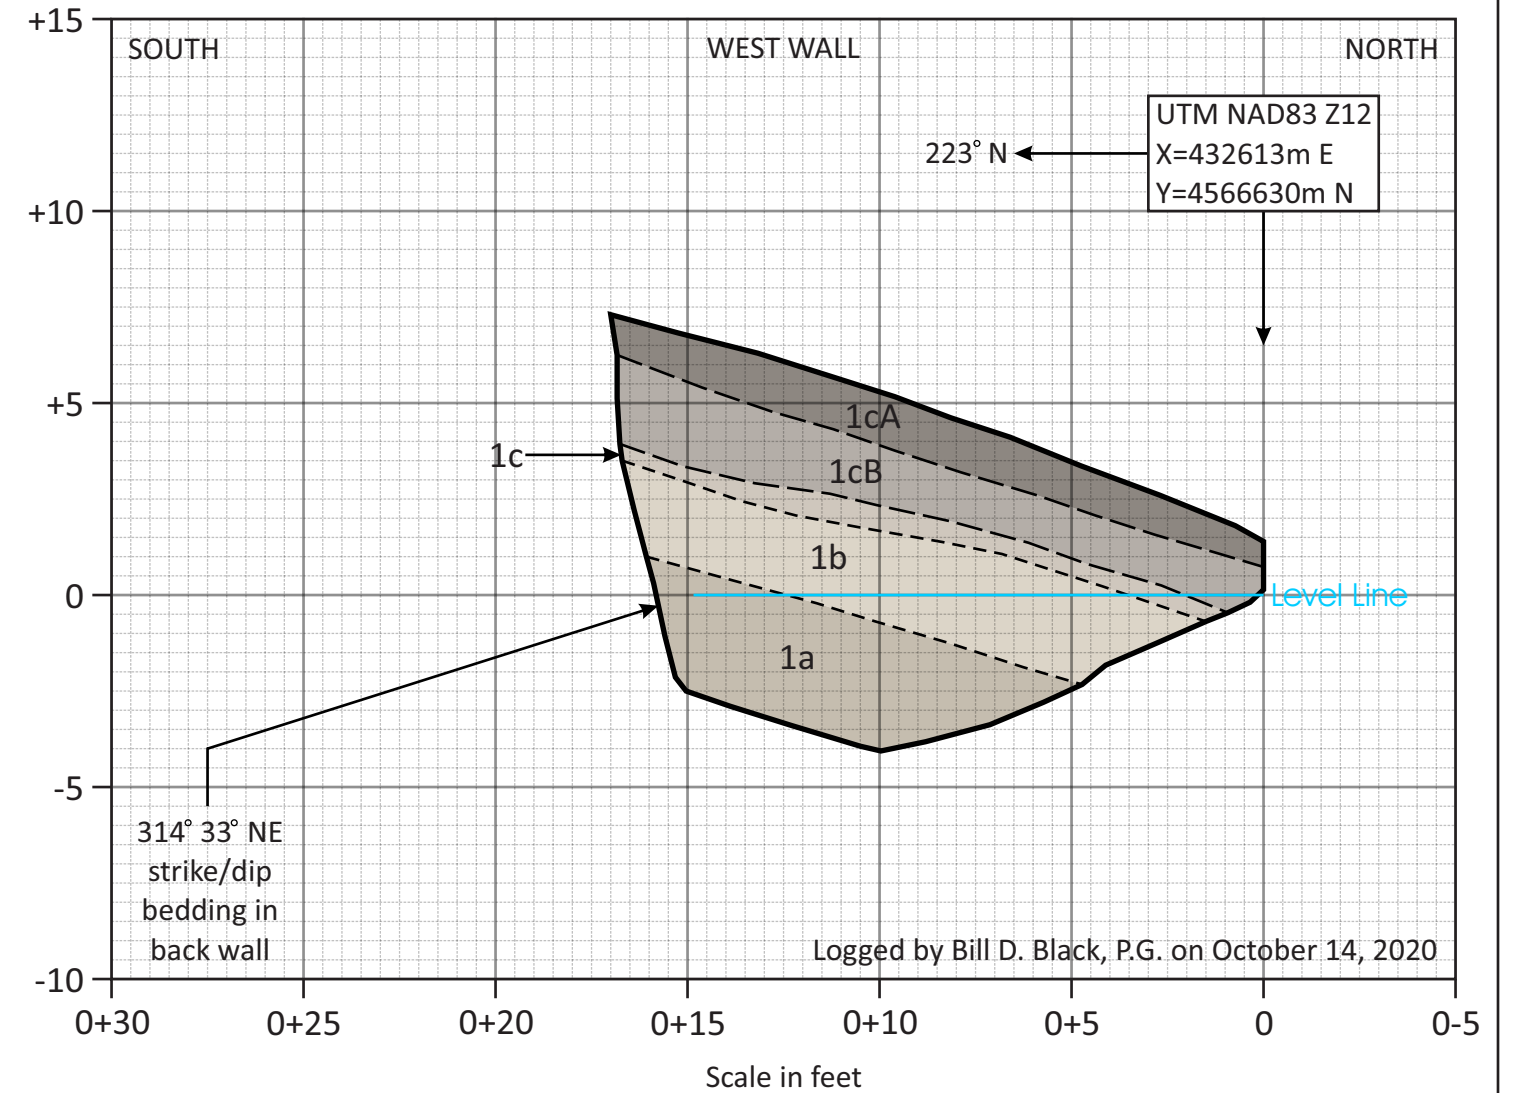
+15
SOUTH
WEST WALL
NORTH
UTM NAD83 Z12
X=432613m E
Y=4566630m N
223° N
+10
+5
1cA
1c
1cB
1b
0
Level Line
1a
-5
314° 33° NE
strike/dip
bedding in
back wall
Logged by Bill D. Black, P.G. on October 14, 2020
-10
0+30
0+25
0+20
0+15
0+10
0+5
0
0-5
Scale in feet